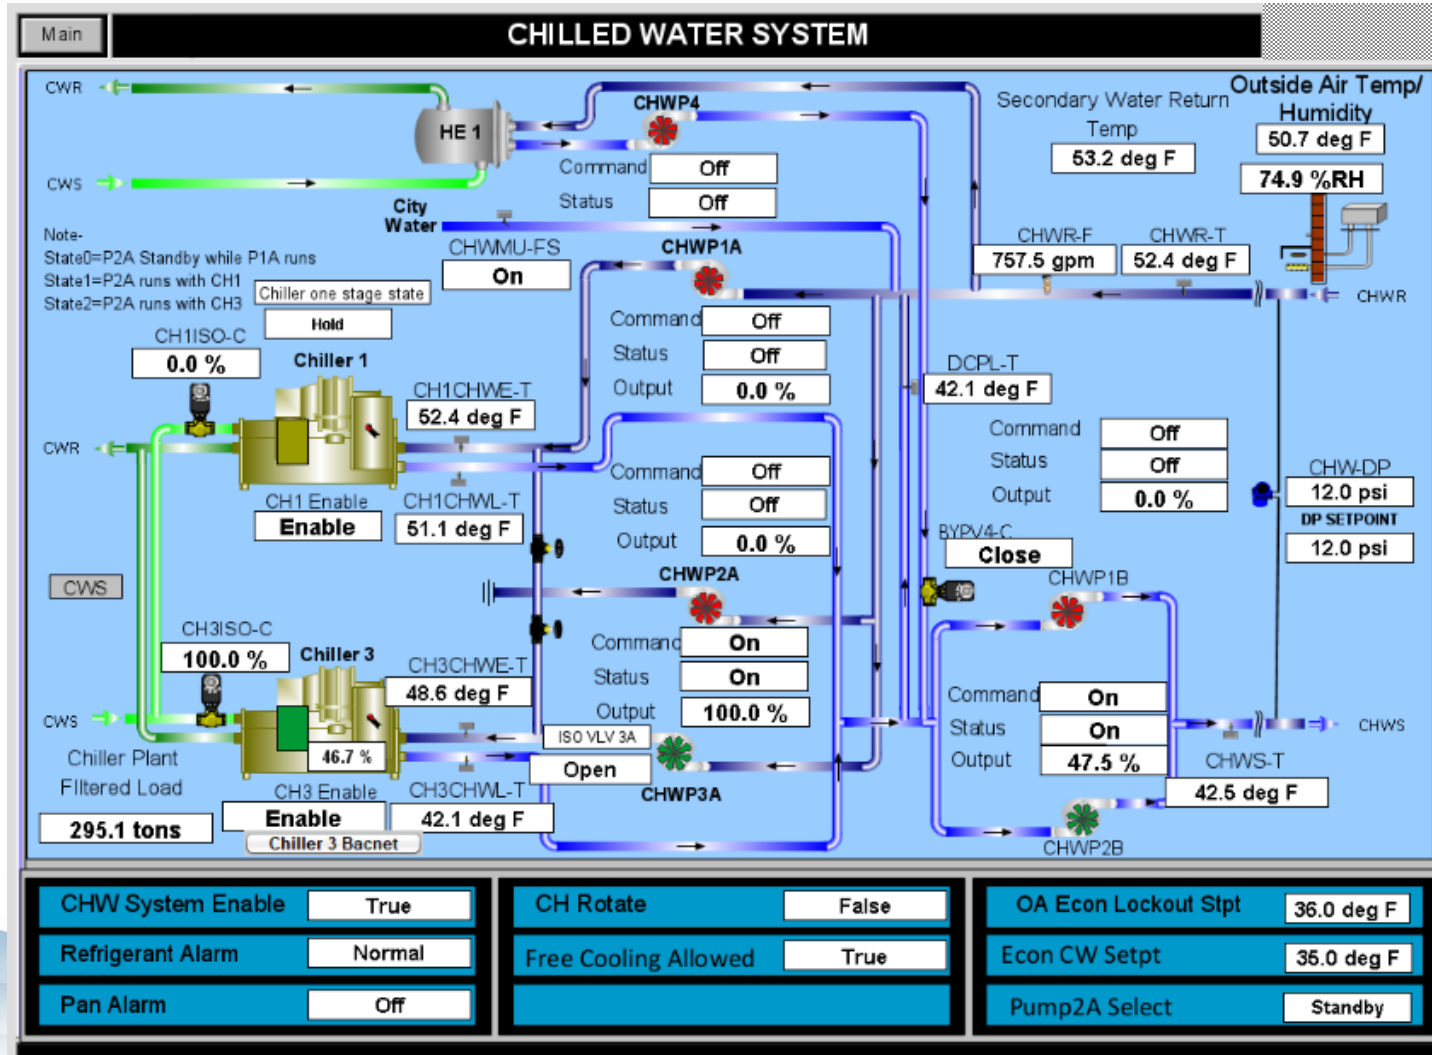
Main

CHILLED WATER SYSTEM

CWR

HE 1

CWS

CHWP4

Command Off

Status Off

Secondary Water Return Temp

53.2 deg F

Outside Air Temp/ Humidity

50.7 deg F

74.9 %RH

City Water

Note-
State0=P2A Standby while P1A runs
State1=P2A runs with CH1
State2=P2A runs with CH3

CHWMU-FS

On

Chiller one stage state

Hold

CHWP1A

CHWR-F

757.5 gpm

CHWR-T

52.4 deg F

CHWR

CH1ISO-C

0.0 %

Chiller 1

Command Off

Status Off

Output 0.0 %

DCPL-T

42.1 deg F

CH1CHWE-T

52.4 deg F

CWR

Command Off

Status Off

Output 0.0 %

Command Off

Status Off

Output 0.0 %

CH1 Enable

Enable

CH1CHWL-T

51.1 deg F

CHW-DP

12.0 psi

DP SETPOINT

12.0 psi

BYPV4-C

Close

CWS

CHWP2A

CHWP1B

CH3ISO-C

100.0 %

Chiller 3

Command On

Status On

Output 100.0 %

CH3CHWE-T

48.6 deg F

Command On

Status On

Output 47.5 %

CWS

46.7 %

ISO VLV 3A

Open

CHWS

Chiller Plant Filtered Load

CHWS-T

42.5 deg F

CH3 Enable

Enable

CH3CHWL-T

42.1 deg F

CHWP3A

295.1 tons

Chiller 3 Bacnet

CHWP2B

CHW System Enable True

Refrigerant Alarm Normal

Pan Alarm Off

CH Rotate False

Free Cooling Allowed True

OA Econ Lockout Stpt 36.0 deg F

Econ CW Setpt 35.0 deg F

Pump2A Select Standby